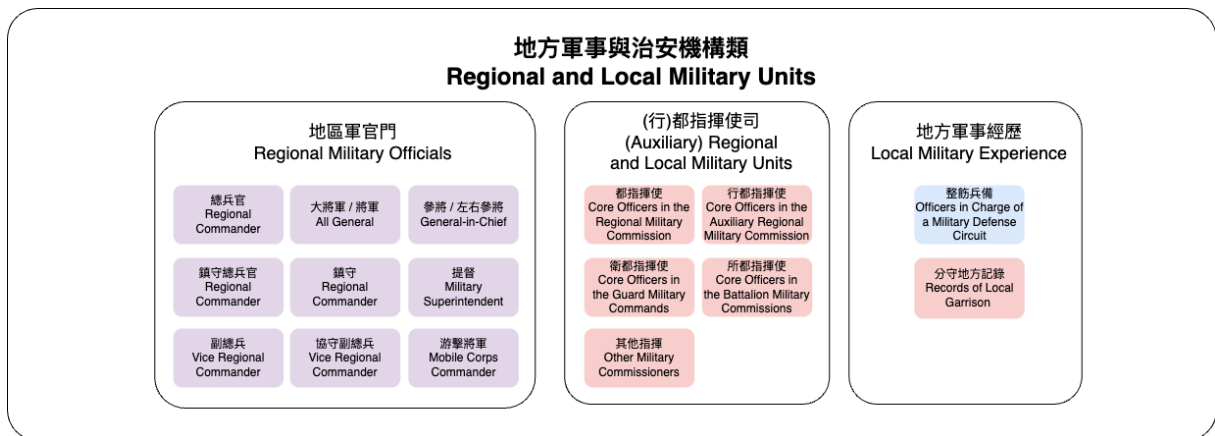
地方軍事與治安機構類
Regional and Local Military Units

地區軍官門
Regional Military Officials

總兵官
Regional Commander

大將軍 / 將軍
All General

參將 / 左右參將
General-in-Chief

鎮守總兵官
Regional Commander

鎮守
Regional Commander

提督
Military Superintendent

副總兵
Vice Regional Commander

協守副總兵
Vice Regional Commander

游擊將軍
Mobile Corps Commander

(行)都指揮使司
(Auxiliary) Regional and Local Military Units

都指揮使
Core Officers in the Regional Military Commission

行都指揮使
Core Officers in the Auxiliary Regional Military Commission

衛都指揮使
Core Officers in the Guard Military Commands

所都指揮使
Core Officers in the Battalion Military Commissions

其他指揮
Other Military Commissioners

地方軍事經歷
Local Military Experience

整飭兵備
Officers in Charge of a Military Defense Circuit

分守地方記錄
Records of Local Garrison